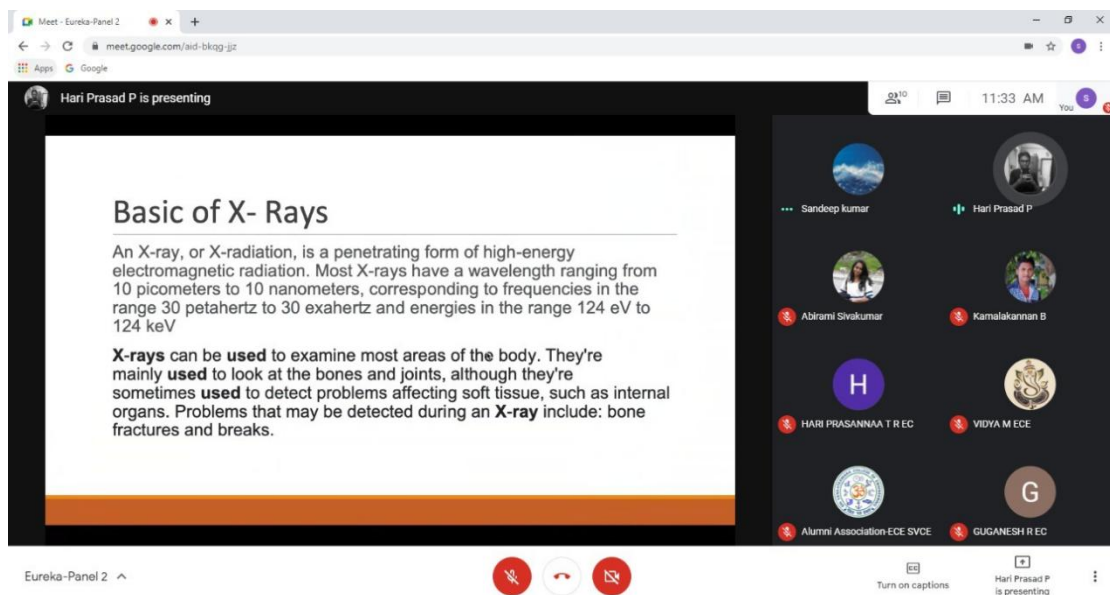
Meet - Eureka-Panel 2

meet.google.com/aid-bkqg-jjz

Apps Google

Hari Prasad P is presenting

10

11:33 AM

You

Basic of X- Rays

An X-ray, or X-radiation, is a penetrating form of high-energy electromagnetic radiation. Most X-rays have a wavelength ranging from 10 picometers to 10 nanometers, corresponding to frequencies in the range 30 petahertz to 30 exahertz and energies in the range 124 eV to 124 keV

**X-rays** can be **used** to examine most areas of the body. They're mainly **used** to look at the bones and joints, although they're sometimes **used** to detect problems affecting soft tissue, such as internal organs. Problems that may be detected during an **X-ray** include: bone fractures and breaks.

Sandeep kumar

Hari Prasad P

Abirami Sivakumar

Kamalakannan B

H

HARI PRASANNAA T R EC

VIDYA M ECE

Alumni Association-ECE SVCE

G

GUGANESH R EC

Eureka-Panel 2

Turn on captions

Hari Prasad P is presenting